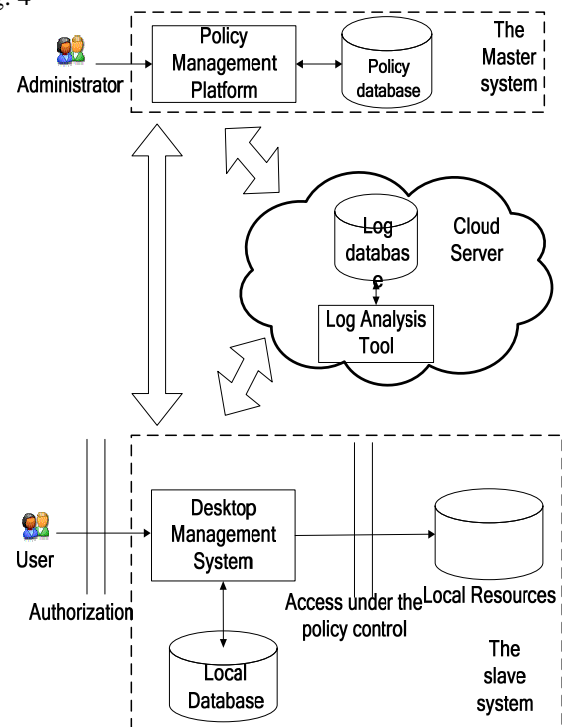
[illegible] 4

Administrator

Policy Management Platform

Policy database

The Master system

Log databas e

Cloud Server

Log Analysis Tool

User

Authorization

Desktop Management System

Access under the policy control

Local Resources

Local Database

The slave system